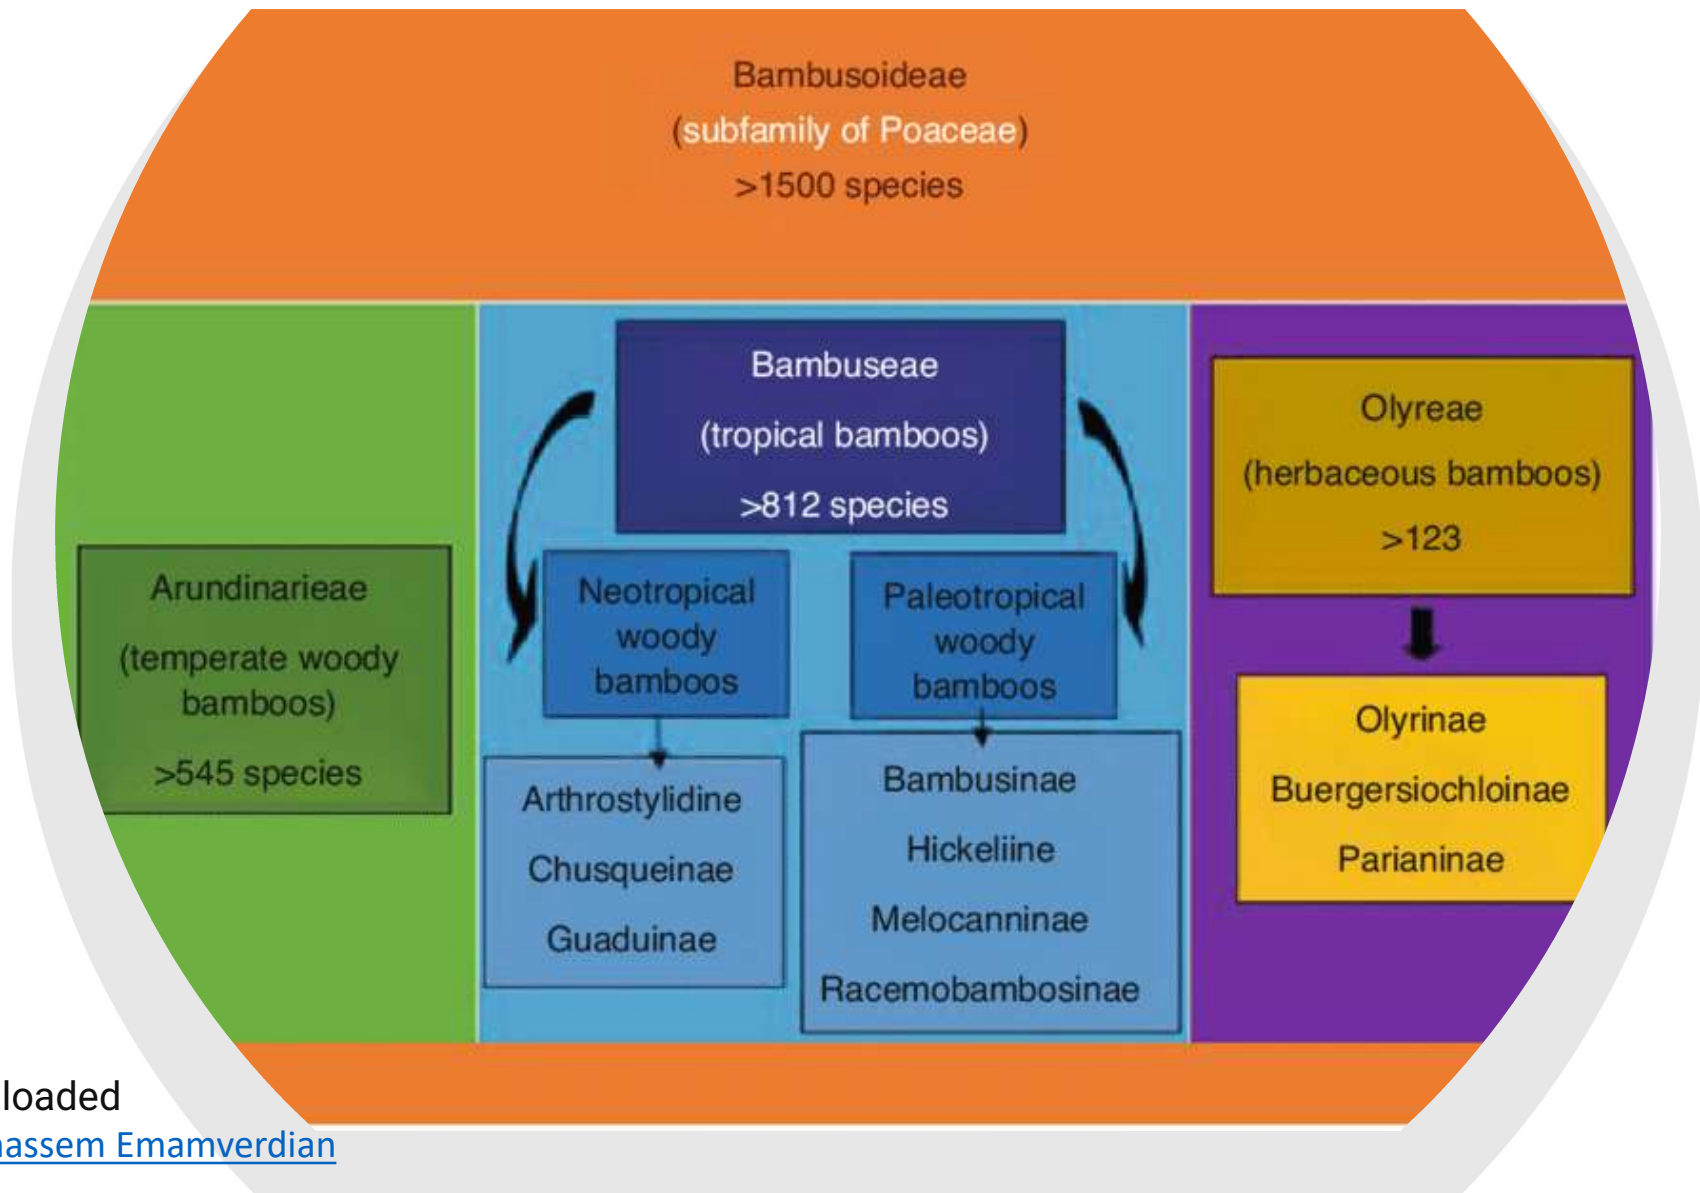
Bambusoideae
(subfamily of Poaceae)
>1500 species

Arundinarieae
(temperate woody bamboos)
>545 species

Bambuseae
(tropical bamboos)
>812 species

Neotropical woody bamboos

Paleotropical woody bamboos

Arthrostylidine
Chusqueinae
Guaduinae

Bambusinae
Hickeliine
Melocanninae
Racemobambosinae

Olyreae
(herbaceous bamboos)
>123

Olyrinae
Buergersiochloinae
Parianinae

loaded
assem Emamverdian